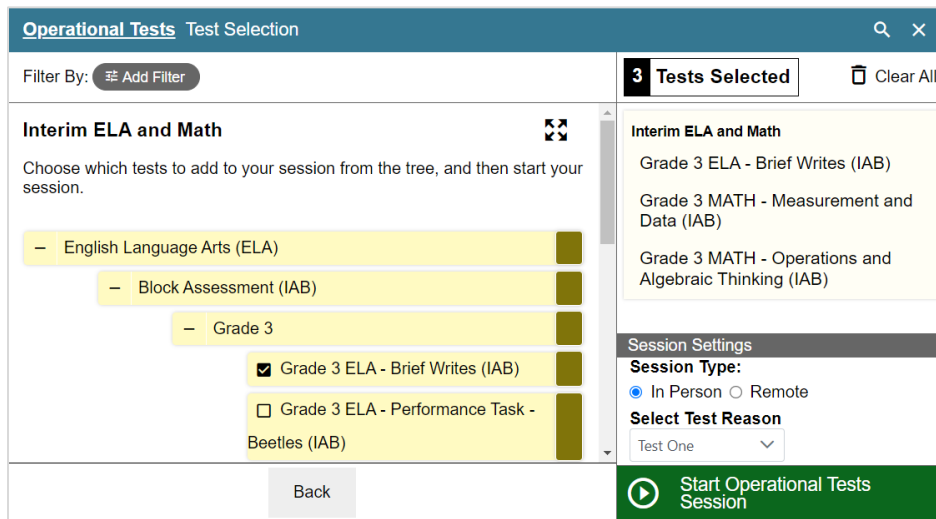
Operational Tests Test Selection

Filter By: Add Filter

3 Tests Selected

Clear All

Interim ELA and Math

Choose which tests to add to your session from the tree, and then start your session.

– English Language Arts (ELA)

– Block Assessment (IAB)

– Grade 3

☑ Grade 3 ELA - Brief Writes (IAB)

☐ Grade 3 ELA - Performance Task - Beetles (IAB)

Back

Interim ELA and Math

Grade 3 ELA - Brief Writes (IAB)

Grade 3 MATH - Measurement and Data (IAB)

Grade 3 MATH - Operations and Algebraic Thinking (IAB)

Session Settings

Session Type:

In Person Remote

Select Test Reason

Test One

Start Operational Tests Session